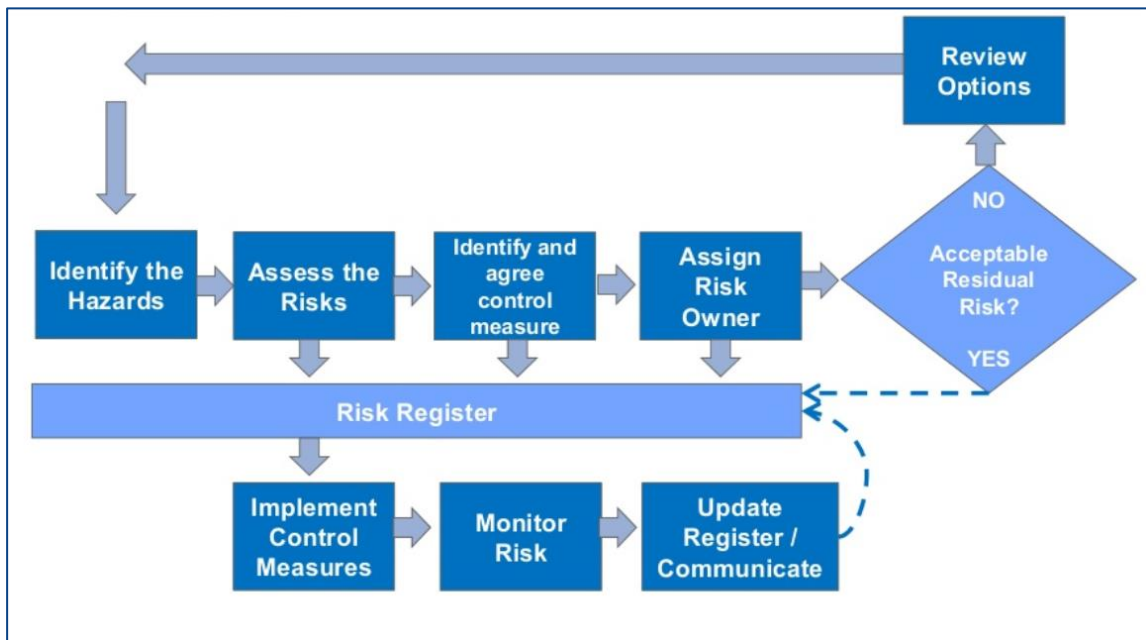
Review Options

Identify the Hazards

Assess the Risks

Identify and agree control measure

Assign Risk Owner

NO

Acceptable Residual Risk?

YES

Risk Register

Implement Control Measures

Monitor Risk

Update Register / Communicate